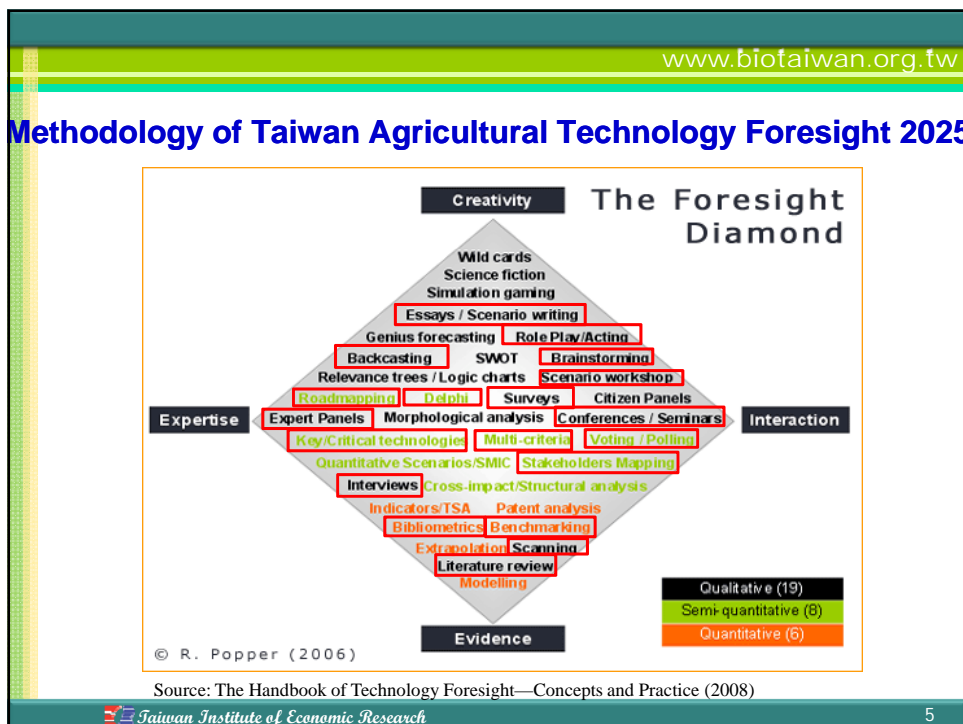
www.biotaiwan.org.tw

Methodology of Taiwan Agricultural Technology Foresight 2025

Creativity

The Foresight Diamond

Wild cards
Science fiction
Simulation gaming
Essays / Scenario writing
Genius forecasting
Role Play/Acting
Backcasting
SWOT
Brainstorming
Relevance trees / Logic charts
Scenario workshop
Roadmapping
Delphi
Surveys
Citizen Panels
Expertise
Expert Panels
Morphological analysis
Conferences / Seminars
Interaction
Key/Critical technologies
Multi-criteria
Voting / Polling
Quantitative Scenarios/SMIC
Stakeholders Mapping
Interviews
Cross-impact/Structural analysis
Indicators/TSA
Patent analysis
Bibliometrics
Benchmarking
Extrapolation
Scanning
Literature review
Modelling

Qualitative (19)
Semi-quantitative (8)
Quantitative (6)

Evidence

© R. Popper (2006)

Source: The Handbook of Technology Foresight—Concepts and Practice (2008)

Taiwan Institute of Economic Research

5